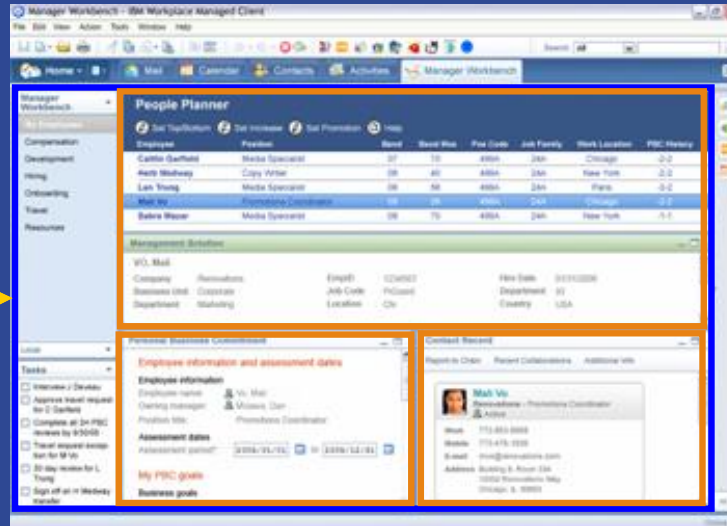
Manager Workbench - IBM Workplace Managed Client

File Edit View Action Tools Window Help

Search All

Home Mail Calendar Contacts Activities Manager Workbench

Manager Workbench

My Employees
Compensation
Development
Hiring
Onboarding
Travel
Resources

People Planner

Set Top/Bottom Set Increase Set Promotion Help

| Employee | Position | Band | Band Max | Pos Code | Job Family | Work Location | PBC History |
|---|---|---|---|---|---|---|---|
| Caitlin Garfield | Media Specialist | 07 | 73 | 498A | 24H | Chicago | -2-2 |
| Herb Medway | Copy Writer | 08 | 40 | 498A | 24H | New York | -2-2 |
| Lan Truong | Media Specialist | 08 | 58 | 498A | 24H | Paris | -2-2 |
| Mali Vo | Promotions Coordinator | 08 | 58 | 498A | 24H | Chicago | -2-2 |
| Sabra Mazar | Media Specialist | 08 | 70 | 498A | 24H | New York | -1-1 |

Management Solution

VO, Mali

Company Renovations
Business Unit Corporate
Department Marketing
EmpID 1234567
Job Code PrCoord
Location Chi
Hire Date 01/01/2006
Department 10
Country USA

Personal Business Commitment

Employee information and assessment dates

Employee information
Employee name: Vo, Mali
Owning manager: Mcclure, Dan
Position title: Promotions Coordinator

Assessment dates
Assessment period: 2006/01/01 to 2006/12/31

My PBC goals

Business goals

Contact Record

Reports to Chain Recent Collaborations Additional Info

Mali Vo
Renovations - Promotions Coordinator
Active

Work 773-853-8969
Mobile 773-476-1935
E-mail mvo@renovations.com
Address Building 8, Room 334
10050 Renovations Way
Chicago, IL 30660

Locate

Tasks

Interview J Deveau
Approve travel request for C Garfield
Complete all 3/4 PBC reviews by 8/30/06
Travel request exception for M Vo
30 day review for L Truong
Sign off on H Medway transfer